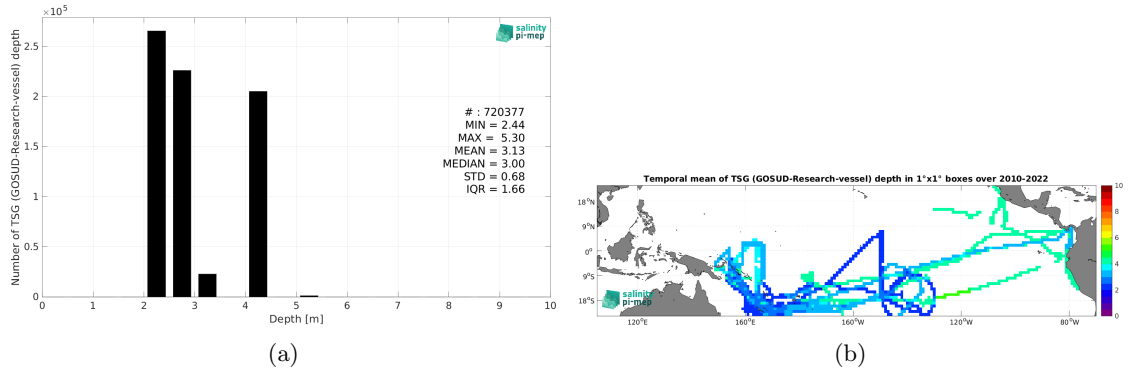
$\times 10^5$

salinity pi-mep

Number of TSG (GOSUD-Research-vessel) depth

2.5
2
1.5
1
0.5
0

# : 720377
MIN = 2.44
MAX = 5.30
MEAN = 3.13
MEDIAN = 3.00
STD = 0.68
IQR = 1.66

0 1 2 3 4 5 6 7 8 9 10
Depth [m]

(a)

Temporal mean of TSG (GOSUD-Research-vessel) depth in 1°x1° boxes over 2010-2022

18°N
9°N
0°
9°S
18°S

120°E 160°E 160°W 120°W 80°W

salinity pi-mep

10
8
6
4
2
0

(b)